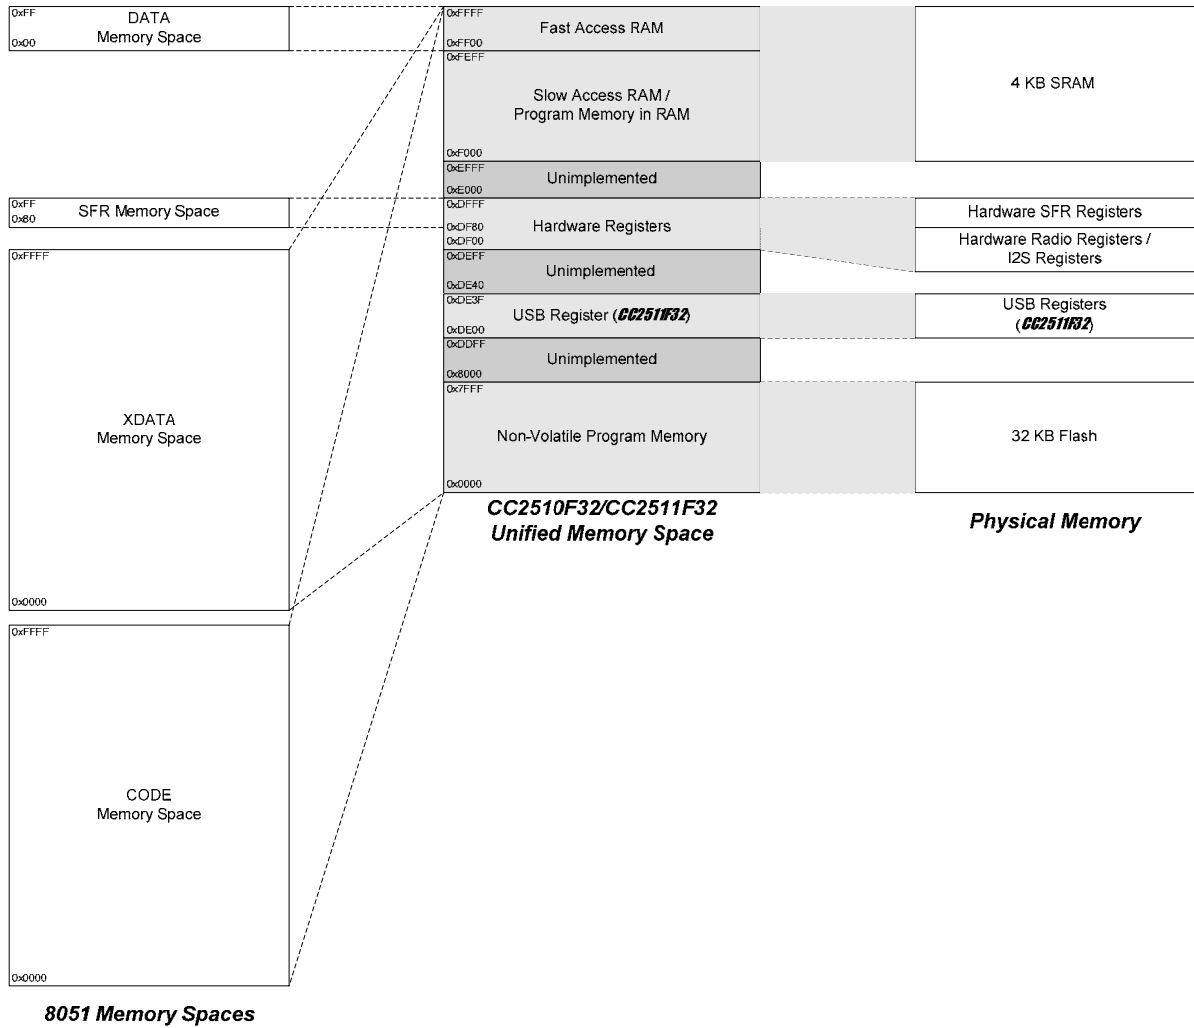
0xFF
DATA
Memory Space
0x00

0xFF
SFR Memory Space
0x80

0xFFFF
XDATA
Memory Space
0x0000

0xFFFF
CODE
Memory Space
0x0000

8051 Memory Spaces

0xFFFF
Fast Access RAM
0xFF00
0xFEFF
Slow Access RAM /
Program Memory in RAM
0xF000
0xEFFF
Unimplemented
0xE000
0xDFFF
Hardware Registers
0xDF80
0xDF00
0xDEFF
Unimplemented
0xDE40
0xDE3F
USB Register (CC2511F32)
0xDE00
0xDDFF
Unimplemented
0x8000
0x7FFF
Non-Volatile Program Memory
0x0000

CC2510F32/CC2511F32
Unified Memory Space

4 KB SRAM

Hardware SFR Registers

Hardware Radio Registers /
I2S Registers

USB Registers
(CC2511F32)

32 KB Flash

Physical Memory